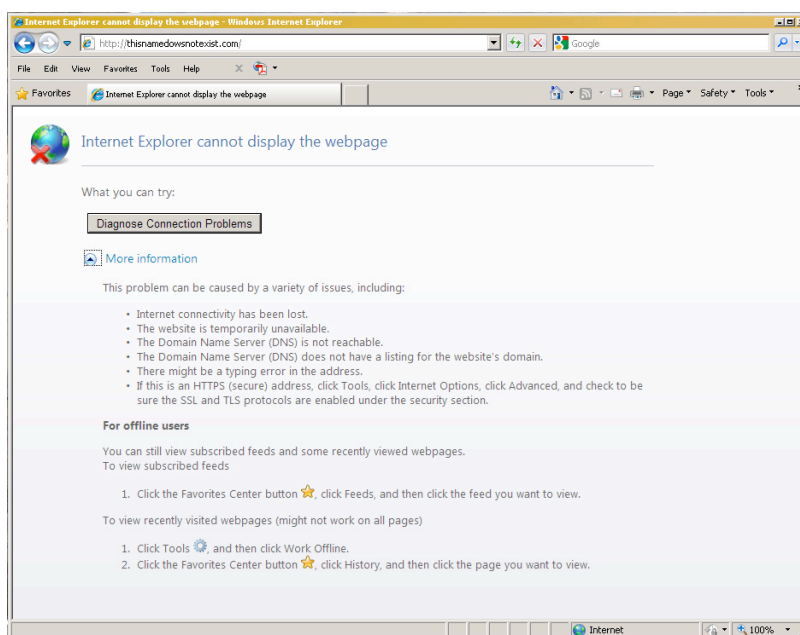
Internet Explorer cannot display the webpage - Windows Internet Explorer

http://thisnamedowsnotexist.com/

Google

File Edit View Favorites Tools Help

Favorites

Internet Explorer cannot display the webpage

Page Safety Tools

Internet Explorer cannot display the webpage

What you can try:

Diagnose Connection Problems

More information

This problem can be caused by a variety of issues, including:

• Internet connectivity has been lost.
• The website is temporarily unavailable.
• The Domain Name Server (DNS) is not reachable.
• The Domain Name Server (DNS) does not have a listing for the website's domain.
• There might be a typing error in the address.
• If this is an HTTPS (secure) address, click Tools, click Internet Options, click Advanced, and check to be sure the SSL and TLS protocols are enabled under the security section.

For offline users

You can still view subscribed feeds and some recently viewed webpages.
To view subscribed feeds

1. Click the Favorites Center button, click Feeds, and then click the feed you want to view.

To view recently visited webpages (might not work on all pages)

1. Click Tools, and then click Work Offline.
2. Click the Favorites Center button, click History, and then click the page you want to view.

Internet

100%